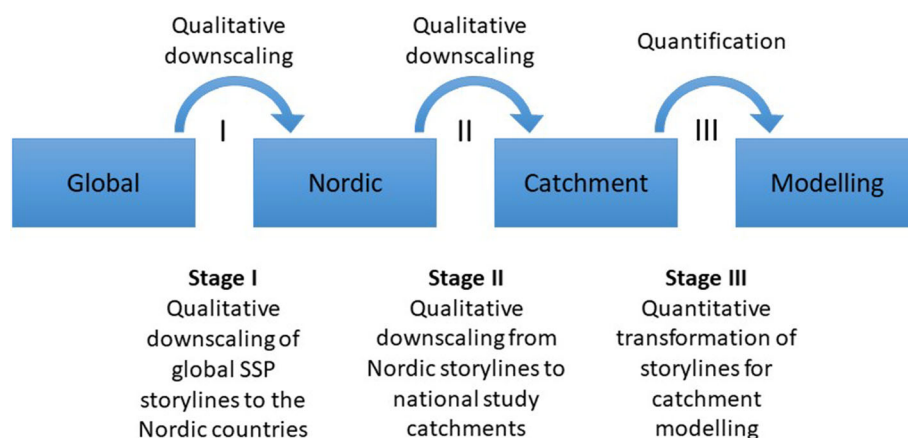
Qualitative downscaling

Qualitative downscaling

Quantification

I

II

III

Global

Nordic

Catchment

Modelling

Stage I
Qualitative downscaling of global SSP storylines to the Nordic countries

Stage II
Qualitative downscaling from Nordic storylines to national study catchments

Stage III
Quantitative transformation of storylines for catchment modelling